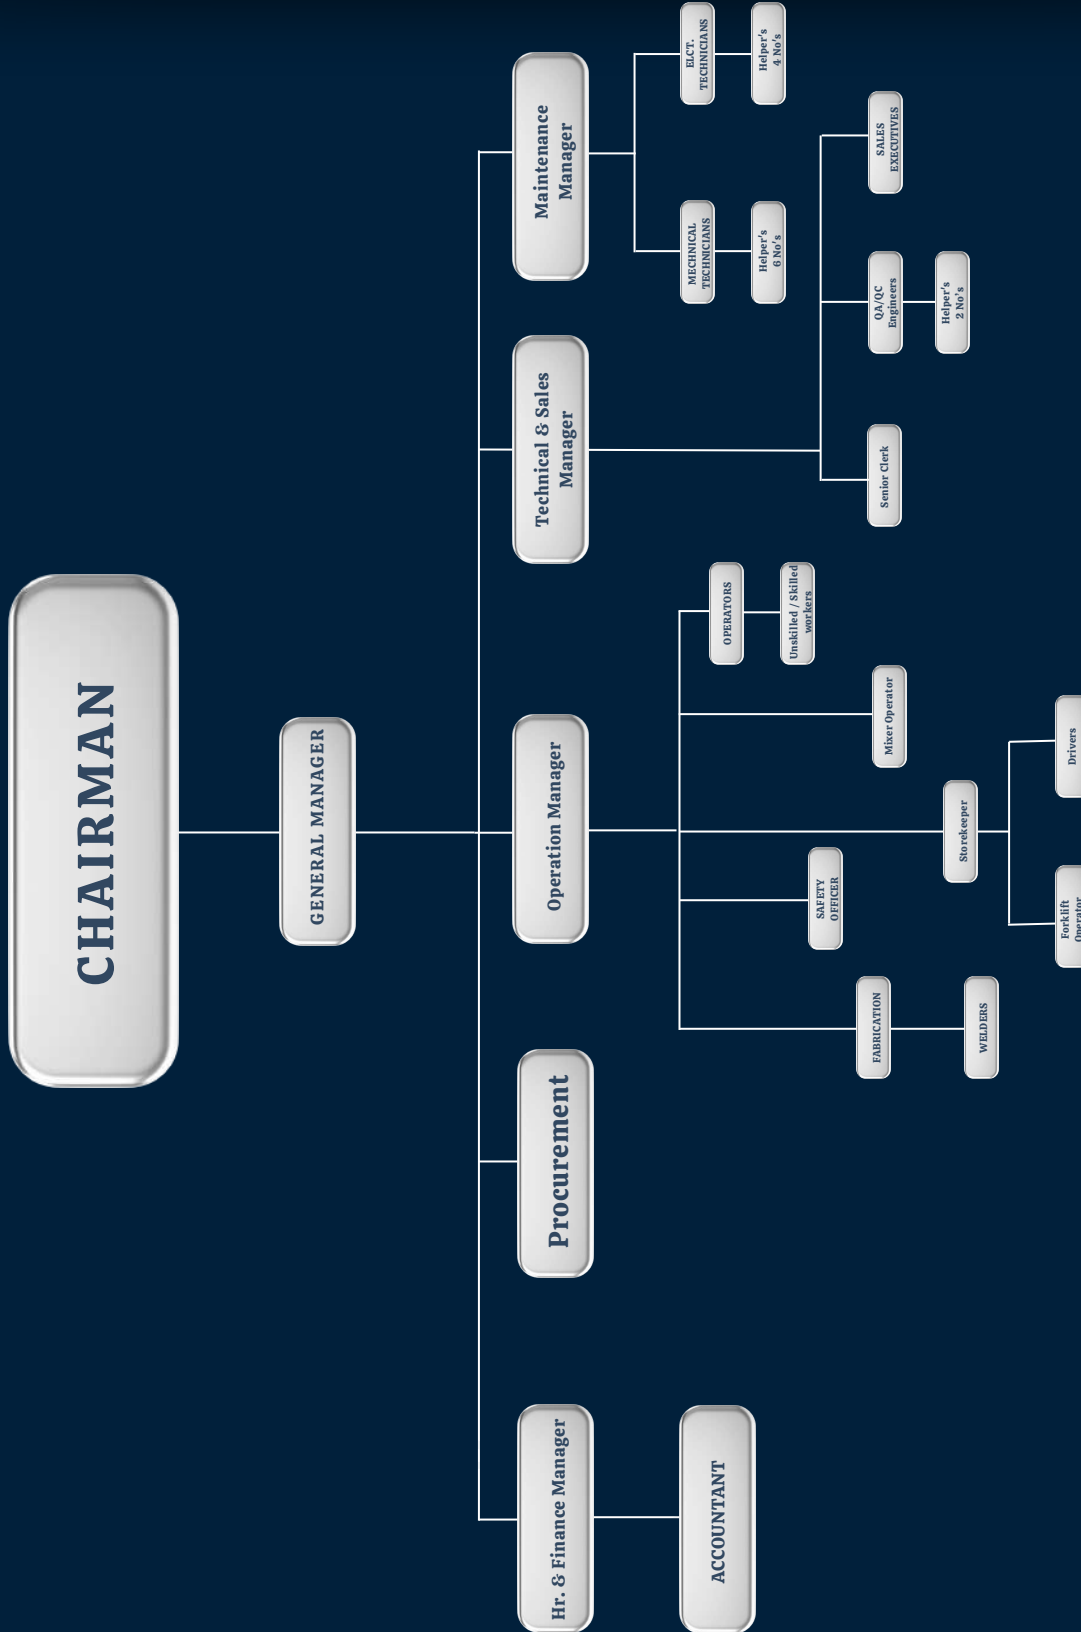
CHAIRMAN

GENERAL MANAGER

Maintenance Manager

ELCT. TECHNICIANS

Helper's 4 No's

MECHINICAL TECHNICIANS

Helper's 6 No's

Technical & Sales Manager

SALES EXECUTIVES

QA/QC Engineers

Helper's 2 No's

Senior Clerk

Operation Manager

OPERATORS

Unskilled / Skilled workers

Mixer Operator

Storekeeper

Drivers

Forklift Operator

SAFETY OFFICER

FABRICATION

WELDERS

Procurement

Hr. & Finance Manager

ACCOUNTANT